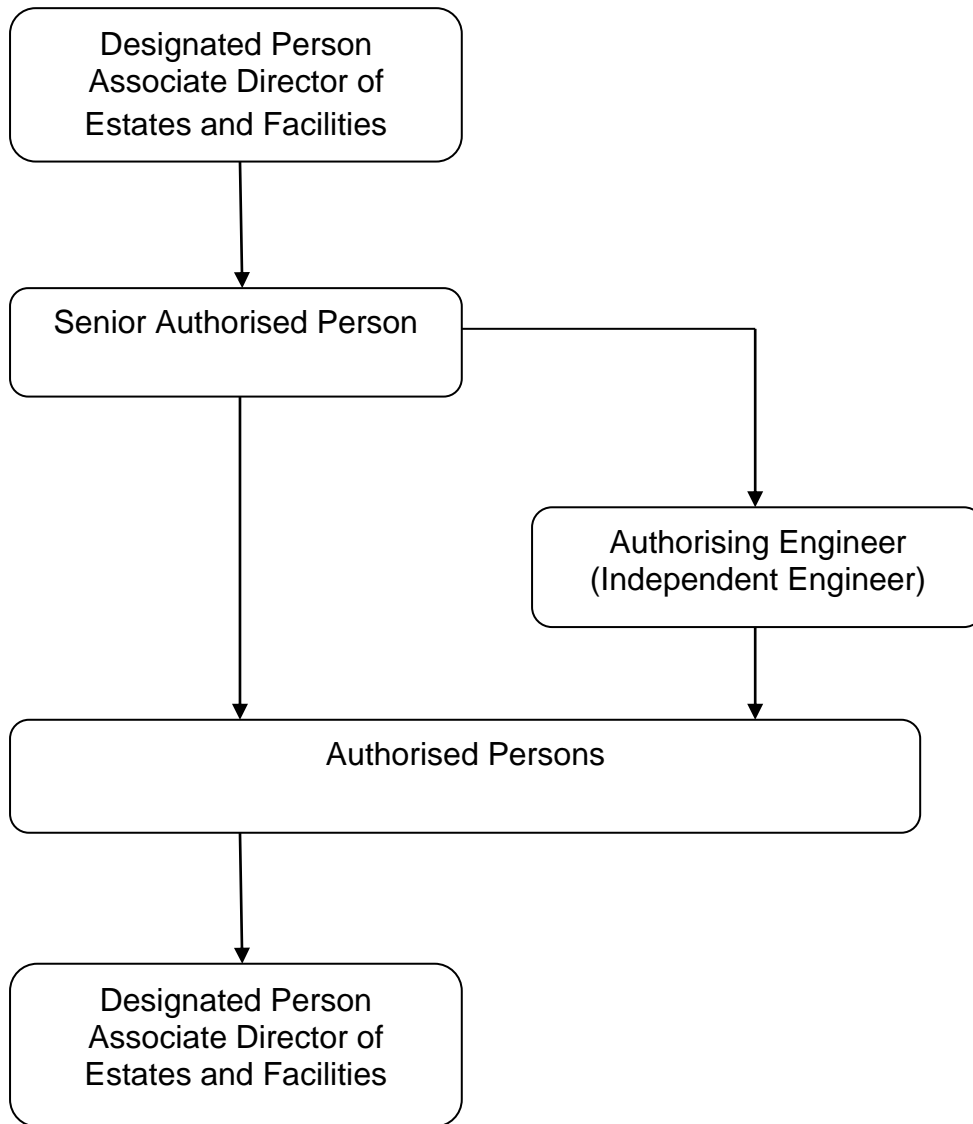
Designated Person
Associate Director of
Estates and Facilities

Senior Authorised Person

Authorising Engineer
(Independent Engineer)

Authorised Persons

Designated Person
Associate Director of
Estates and Facilities